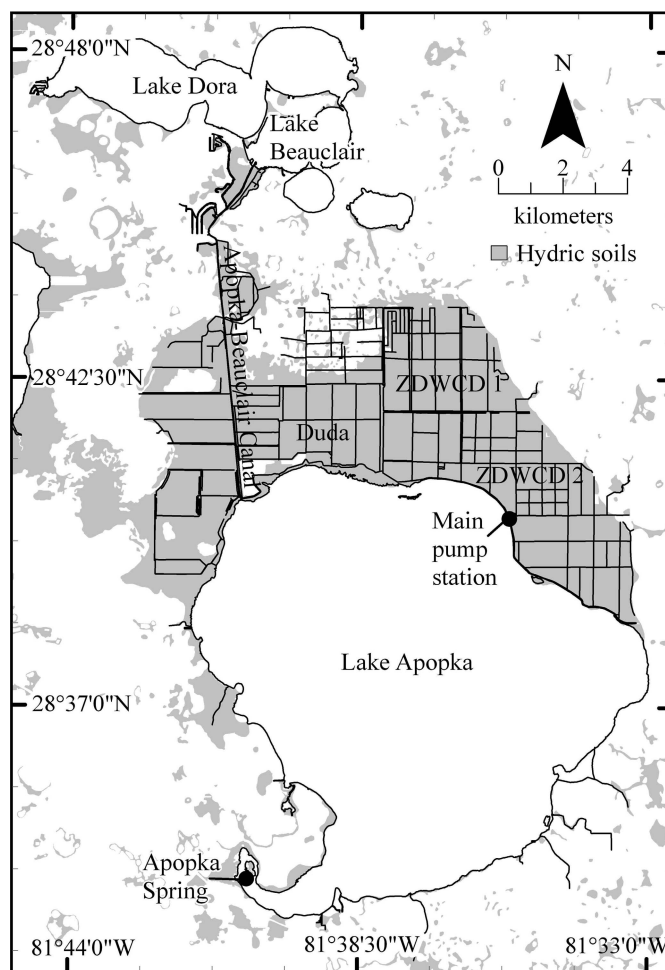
28°48'0"N
Lake Dora
Lake Beauclair
N
0 2 4
kilometers
Hydric soils
Apopka-Beauclair Canal
28°42'30"N
ZDWCD 1
Duda
ZDWCD 2
Main pump station
Lake Apopka
28°37'0"N
Apopka Spring
81°44'0"W
81°38'30"W
81°33'0"W